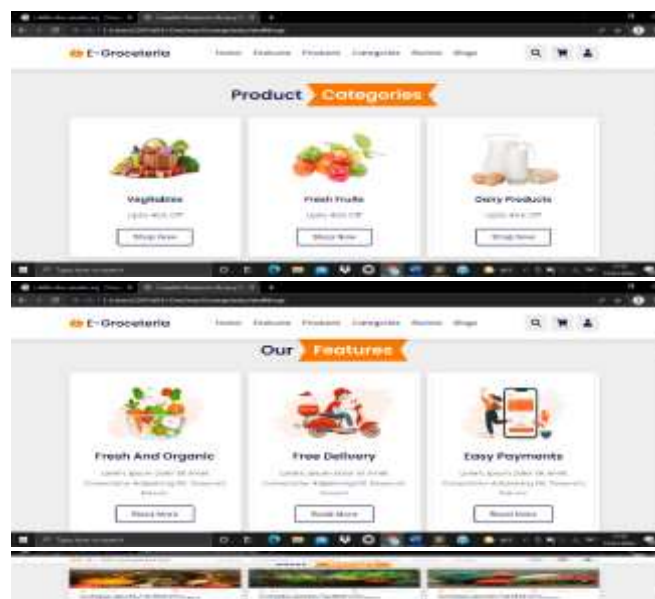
E-Groceteria
Home Features Products Categories Review Blogs

Product Categories

Vegitables
Upto 45% Off
Shop Now

Fresh Fruits
Upto 45% Off
Shop Now

Dairy Products
Upto 45% Off
Shop Now

E-Groceteria
Home Features Products Categories Review Blogs

Our Features

Fresh And Organic
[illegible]
Read More

Free Delivery
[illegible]
Read More

Easy Payments
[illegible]
Read More